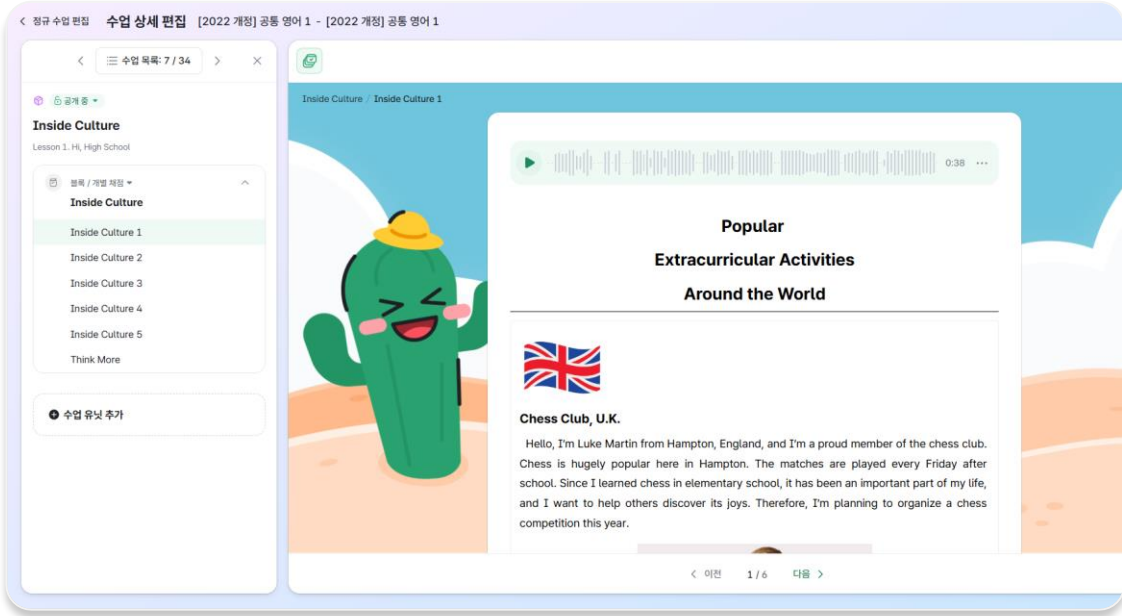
< 정규 수업 편집 수업 상세 편집 [2022 개정] 공통 영어 1 - [2022 개정] 공통 영어 1

< 수업 목록: 7 / 34 > ×

공개 중

Inside Culture

Lesson 1. Hi, High School

블록 / 개별 채점

Inside Culture

Inside Culture 1

Inside Culture 2

Inside Culture 3

Inside Culture 4

Inside Culture 5

Think More

수업 유닛 추가

Inside Culture / Inside Culture 1

0:38 ···

Popular

Extracurricular Activities

Around the World

Chess Club, U.K.

Hello, I'm Luke Martin from Hampton, England, and I'm a proud member of the chess club. Chess is hugely popular here in Hampton. The matches are played every Friday after school. Since I learned chess in elementary school, it has been an important part of my life, and I want to help others discover its joys. Therefore, I'm planning to organize a chess competition this year.

< 이전 1 / 6 다음 >